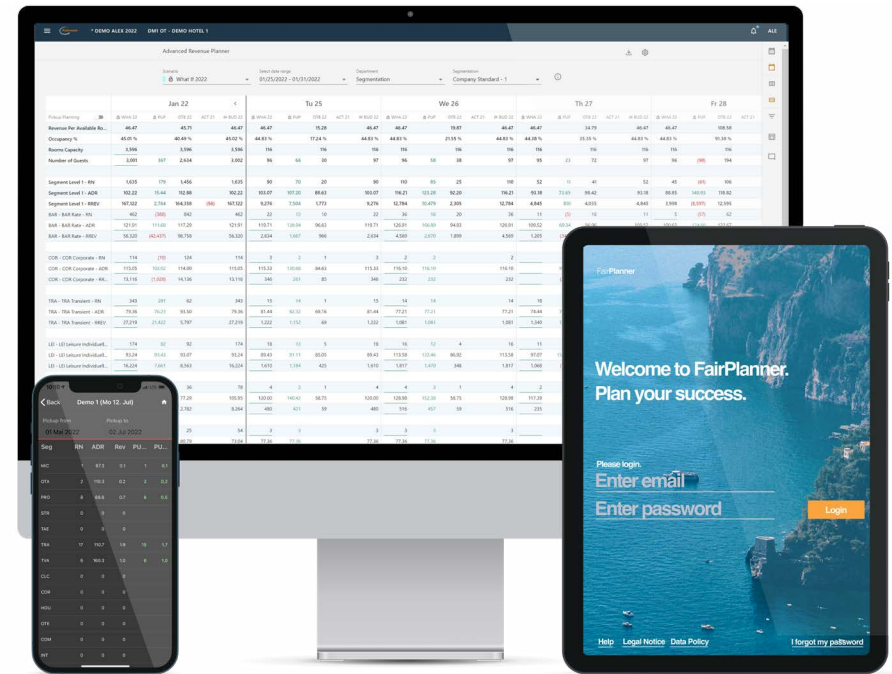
* DEMO ALEX 2022 DM1 OT - DEMO HOTEL 1

Advanced Revenue Planner

Scenario
What if 2022

Select date range
01/25/2022 - 01/31/2022

Department
Segmentation

Segmentation
Company Standard - 1

Jan 22

Tu 25

We 26

Th 27

Fr 28

Pickup Planning

Revenue Per Available Ro... 46.47 45.71 46.47

Occupancy % 45.01 % 40.49 % 45.02 %

Rooms Capacity 3,596 3,596 3,596

Number of Guests 3,001 367 2,634 3,002

Segment Level 1 - RN 1,635 179 1,456 1,635

Segment Level 1 - ADR 102.22 10.44 112.88 102.22

Segment Level 1 - RREV 167,122 2,744 164,358 (98) 167,122

BAR - BAR Rate - RN 462 (380) 842 462

BAR - BAR Rate - ADR 121.01 117.25 121.01

BAR - BAR Rate - RREV 56,320 (42,437) 98,759 56,320

COR - COR Corporate - RN 114 (10) 124 114

COR - COR Corporate - ADR 115.05 100.52 114.00 115.05

COR - COR Corporate - RR... 13,116 (1,020) 14,136 13,116

TRA - TRA Transient - RN 343 281 62 343

TRA - TRA Transient - ADR 79.36 76.21 93.50 79.36

TRA - TRA Transient - RREV 27,219 21,422 5,797 27,219

LEI - LEI Leisure Individual&... 174 82 92 174

LEI - LEI Leisure Individual&... 93.24 99.43 93.07 93.24

LEI - LEI Leisure Individual&... 16,224 7,861 8,563 16,224

Back Demo 1 (Mo 12. Jul)

Pickup from 01 Mai 2022

Pickup to 02 Jul 2022

Seg RN ADR Rev PU... PU...

MIC
OTA
PRO
STA
TAE
TRA
TVA
CLC
COR
HOU
OTE
COM
INT

FairPlanner

Welcome to FairPlanner. Plan your success.

Please login.

Enter email

Enter password

Login

Help Legal Notice Data Policy

I forgot my password